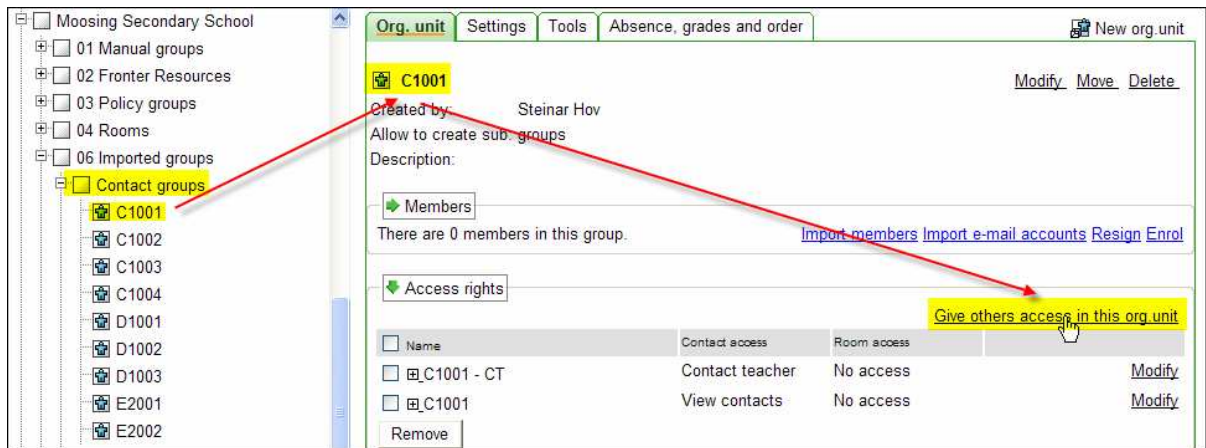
Moosing Secondary School
01 Manual groups
02 Fronter Resources
03 Policy groups
04 Rooms
06 Imported groups
Contact groups
C1001
C1002
C1003
C1004
D1001
D1002
D1003
E2001
E2002

Org. unit | Settings | Tools | Absence, grades and order

New org.unit

C1001

Modify Move Delete

Created by: Steinar Hov
Allow to create sub groups
Description:

Members
There are 0 members in this group.
Import members Import e-mail accounts Resign Enrol

Access rights
Give others access in this org.unit

| Name | Contact access | Room access | |
|---|---|---|---|
| C1001 - CT | Contact teacher | No access | Modify |
| C1001 | View contacts | No access | Modify |

Remove